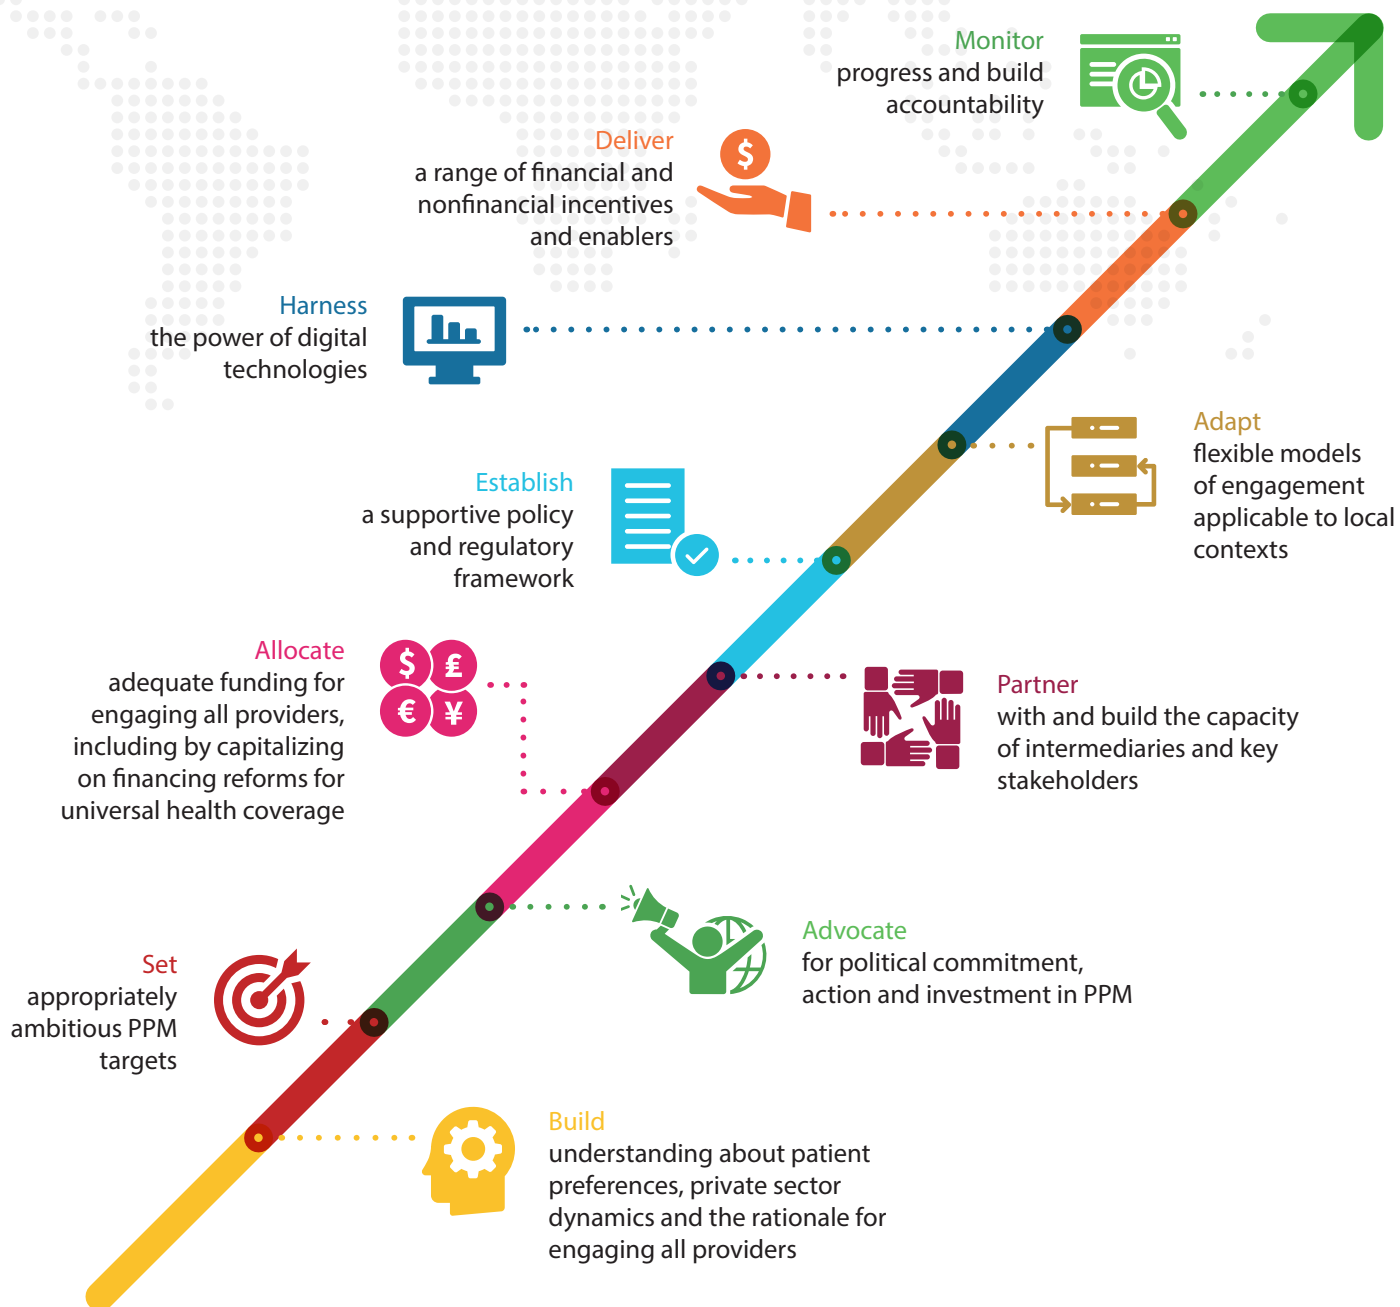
Monitor
progress and build accountability

Deliver
a range of financial and nonfinancial incentives and enablers

Harness
the power of digital technologies

Adapt
flexible models of engagement applicable to local contexts

Establish
a supportive policy and regulatory framework

Allocate
adequate funding for engaging all providers, including by capitalizing on financing reforms for universal health coverage

Partner
with and build the capacity of intermediaries and key stakeholders

Advocate
for political commitment, action and investment in PPM

Set
appropriately ambitious PPM targets

Build
understanding about patient preferences, private sector dynamics and the rationale for engaging all providers